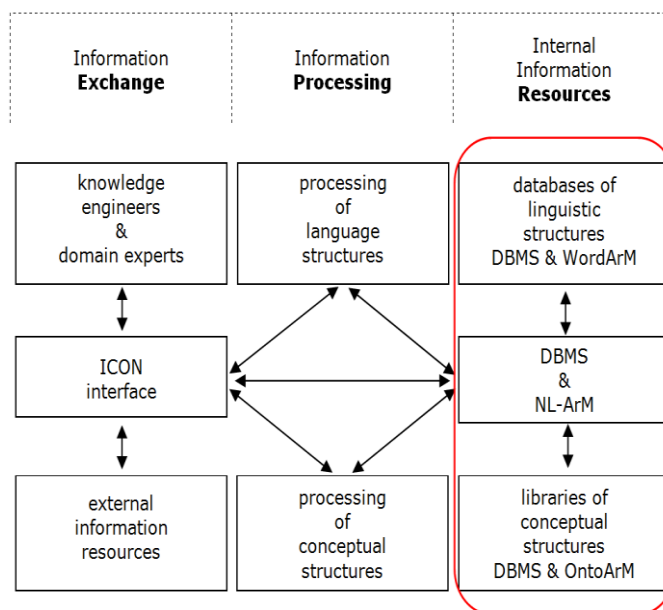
Information Exchange

Information Processing

Internal Information Resources

knowledge engineers & domain experts

processing of language structures

databases of linguistic structures DBMS & WordArM

ICON interface

DBMS & NL-ArM

external information resources

processing of conceptual structures

libraries of conceptual structures DBMS & OntoArM